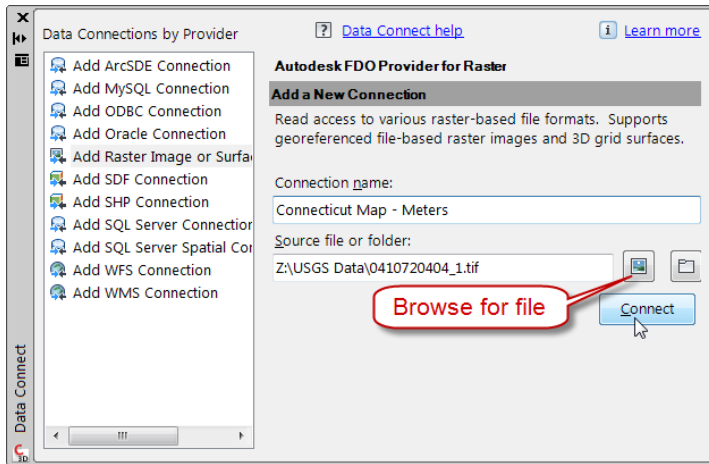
Data Connections by Provider

? Data Connect help

i Learn more

Add ArcSDE Connection
Add MySQL Connection
Add ODBC Connection
Add Oracle Connection
Add Raster Image or Surfa
Add SDF Connection
Add SHP Connection
Add SQL Server Connection
Add SQL Server Spatial Co
Add WFS Connection
Add WMS Connection

Autodesk FDO Provider for Raster

Add a New Connection

Read access to various raster-based file formats. Supports georeferenced file-based raster images and 3D grid surfaces.

Connection name:

Connecticut Map - Meters

Source file or folder:

Z:\USGS Data\0410720404_1.tif

Browse for file

Connect

Data Connect